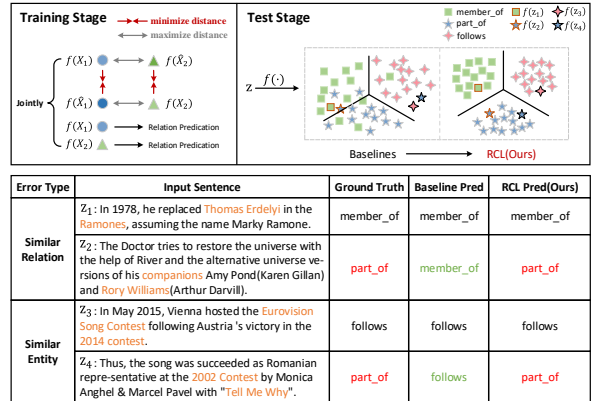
Training Stage

minimize distance

maximize distance

$f(X_1)$ $f(\tilde{X}_2)$

Jointly

$f(\tilde{X}_1)$ $f(X_2)$

$f(X_1)$ Relation Predication

$f(X_2)$ Relation Predication

Test Stage

member_of

part_of

follows

$f(z_1)$ $f(z_2)$ $f(z_3)$ $f(z_4)$

z $f(\cdot)$

Baselines RCL(Ours)

| Error Type | Input Sentence | Ground Truth | Baseline Pred | RCL Pred(Ours) |
|---|---|---|---|---|
| Similar Relation | $z_1$: In 1978, he replaced Thomas Erdelyi in the Ramones, assuming the name Marky Ramone. | member_of | member_of | member_of |
| | $z_2$: The Doctor tries to restore the universe with the help of River and the alternative universe versions of his companions Amy Pond(Karen Gillan) and Rory Williams(Arthur Darvill). | part_of | member_of | part_of |
| Similar Entity | $z_3$: In May 2015, Vienna hosted the Eurovision Song Contest following Austria 's victory in the 2014 contest. | follows | follows | follows |
| | $z_4$: Thus, the song was succeeded as Romanian repre-sentative at the 2002 Contest by Monica Anghel & Marcel Pavel with "Tell Me Why". | part_of | follows | part_of |